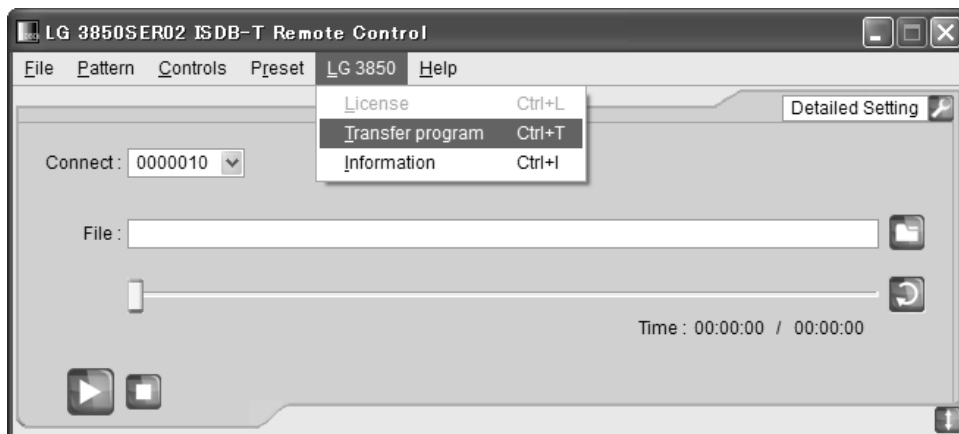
LG 3850SER02 ISDB-T Remote Control

File Pattern Controls Preset LG 3850 Help

License Ctrl+L
Transfer program Ctrl+T
Information Ctrl+I

Detailed Setting

Connect : 0000010

File :

Time : 00:00:00 / 00:00:00